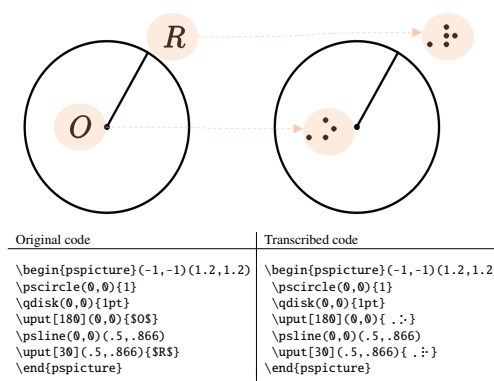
$R$

$O$

| Original code | Transcribed code |
|---|---|
| \begin{pspicture}(-1,-1)(1.2,1.2) \pscircle(0,0){1} \qdisk(0,0){1pt} \uput[180](0,0){\$O\$} \psline(0,0)(.5,.866) \uput[30](.5,.866){\$R\$} \end{pspicture} | \begin{pspicture}(-1,-1)(1.2,1.2 \pscircle(0,0){1} \qdisk(0,0){1pt} \uput[180](0,0){ .∵} \psline(0,0)(.5,.866) \uput[30](.5,.866){ .∵} \end{pspicture} |